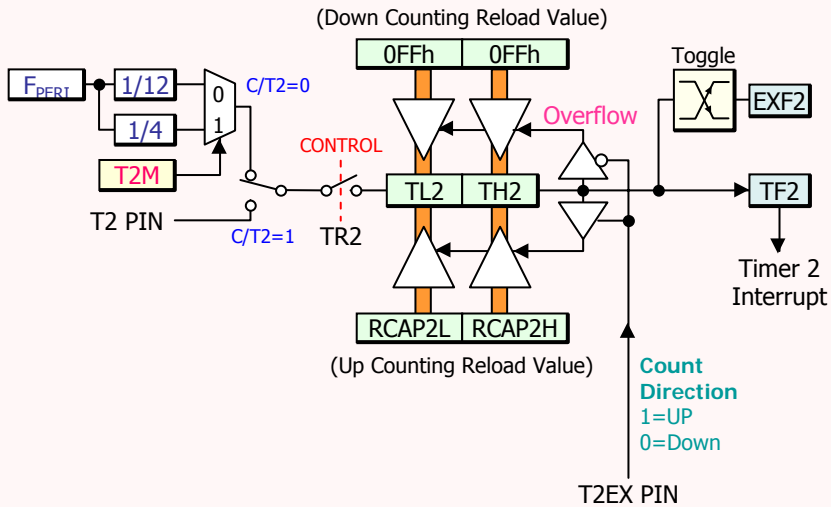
(Down Counting Reload Value)

0FFh

0FFh

Toggle

$F_{PERI}$

1/12

1/4

0

1

C/T2=0

Overflow

EXF2

T2M

CONTROL

TL2

TH2

TF2

T2 PIN

C/T2=1

TR2

Timer 2 Interrupt

RCAP2L

RCAP2H

(Up Counting Reload Value)

Count Direction
1=UP
0=Down

T2EX PIN